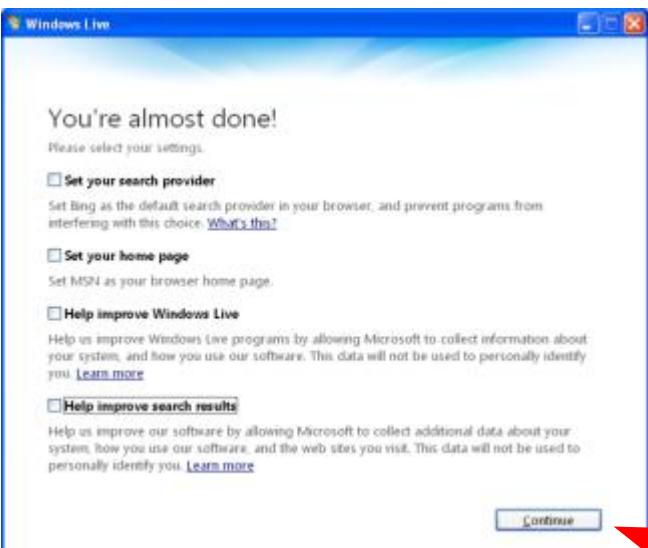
Windows Live

You're almost done!

Please select your settings.

Set your search provider

Set Bing as the default search provider in your browser, and prevent programs from interfering with this choice. What's this?

Set your home page

Set MSN as your browser home page.

Help improve Windows Live

Help us improve Windows Live programs by allowing Microsoft to collect information about your system, and how you use our software. This data will not be used to personally identify you. Learn more

Help improve search results

Help us improve our software by allowing Microsoft to collect additional data about your system, how you use our software, and the web sites you visit. This data will not be used to personally identify you. Learn more

Continue